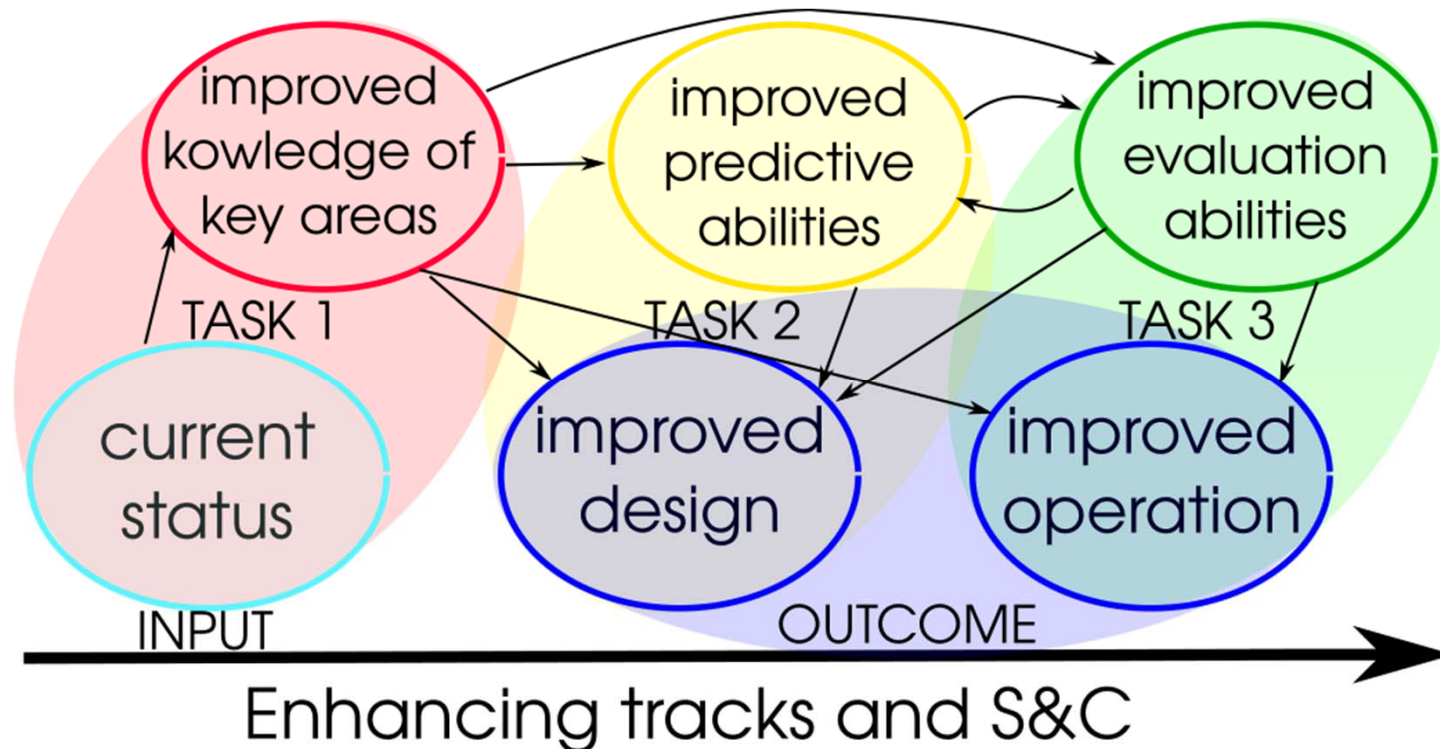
improved kowledge of key areas

improved predictive abilities

improved evaluation abilities

TASK 1

TASK 2

TASK 3

current status

improved design

improved operation

INPUT

OUTCOME

Enhancing tracks and S&C